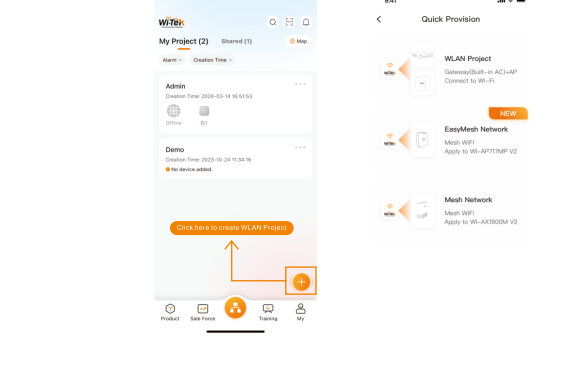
Wi-Tek

My Project (2)   Shared (1)   Map

Alarm   Creation Time

Admin
Creation Time: 2024-03-14 16:51:53
Offline   0/1

Demo
Creation Time: 2023-10-24 17:34:16
No device added.

Click here to create WLAN Project

Product   Sale Force   Training   My

9:41

Quick Provision

WLAN Project
Gateway(Built-in AC)+AP
Connect to Wi-Fi

NEW

EasyMesh Network
Mesh WiFi
Apply to WI-AP717MP V2

Mesh Network
Mesh WiFi
Apply to WI-AX1800M V2